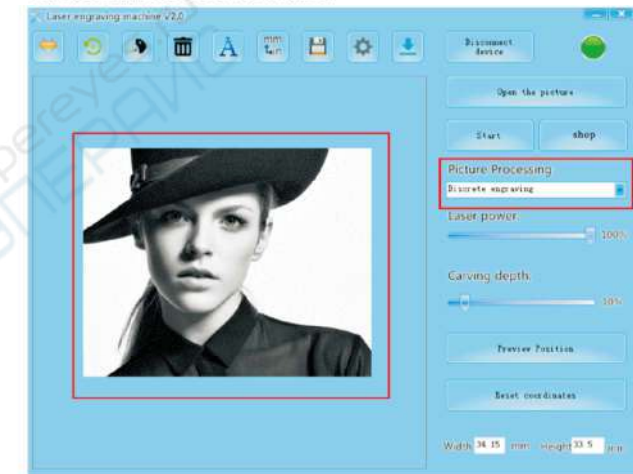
Laser engraving machine V2.0

mm

Disconnect device

Open the picture

Start

shop

Picture Processing

Discrete engraving

Laser power

100%

Carving depth

10%

Preview Position

Reset coordinates

Width 34.15 mm Height 33.5 mm